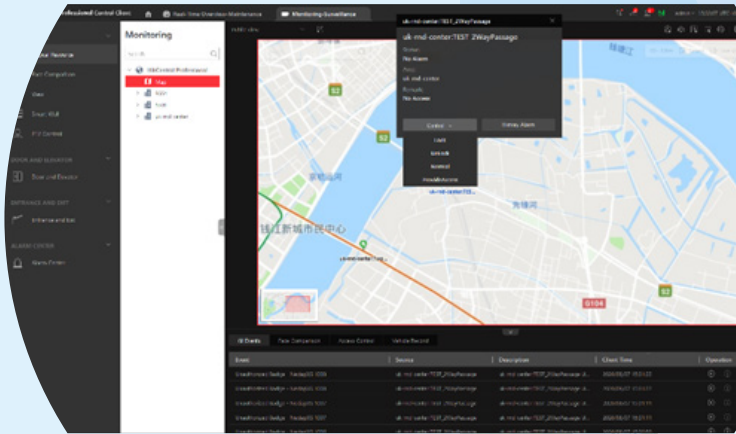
Professional Central Client
Real-Time Attendance Maintenance
Monitoring-Surveillance
admin
Monitoring
Search
HikCentral Professional
Map
Live Monitoring
Door / Alarm
Live View
Smart Wall
PTZ Control
DOOR AND ELEVATOR
Door and Elevator
ENTRANCE AND EXIT
Entrance and Exit
ALARM CENTER
Alarm Center
uk-rnd-center:TEST 2WayPassage
uk-rnd-center:TEST 2WayPassage
Status
No Alarm
Area
uk-rnd-center
Remark
No Access
Control
Video Alarm
Lock
Unlock
Normal
RemainOpen
uk-rnd-center:TEST
S2
S2
S2
S2
G104
钱江新城市民中心
All Events
Face Comparison
Access Control
Vehicle Record
Event
Source
Description
Client Time
Operation